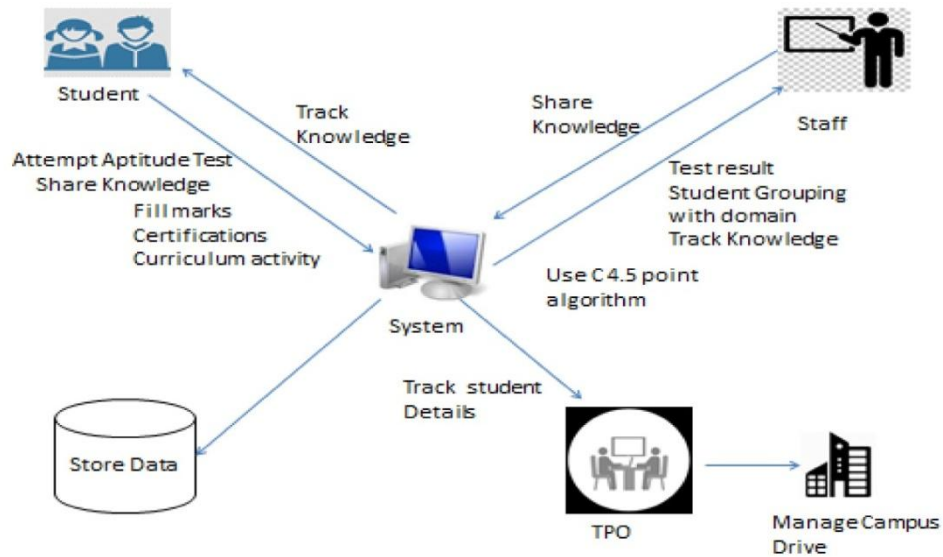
Student

Track Knowledge

Share Knowledge

Staff

Attempt Aptitude Test
Share Knowledge
Fill marks
Certifications
Curriculum activity

Test result
Student Grouping with domain
Track Knowledge

Use C4.5 point algorithm

System

Track student Details

Store Data

TPO

Manage Campus Drive